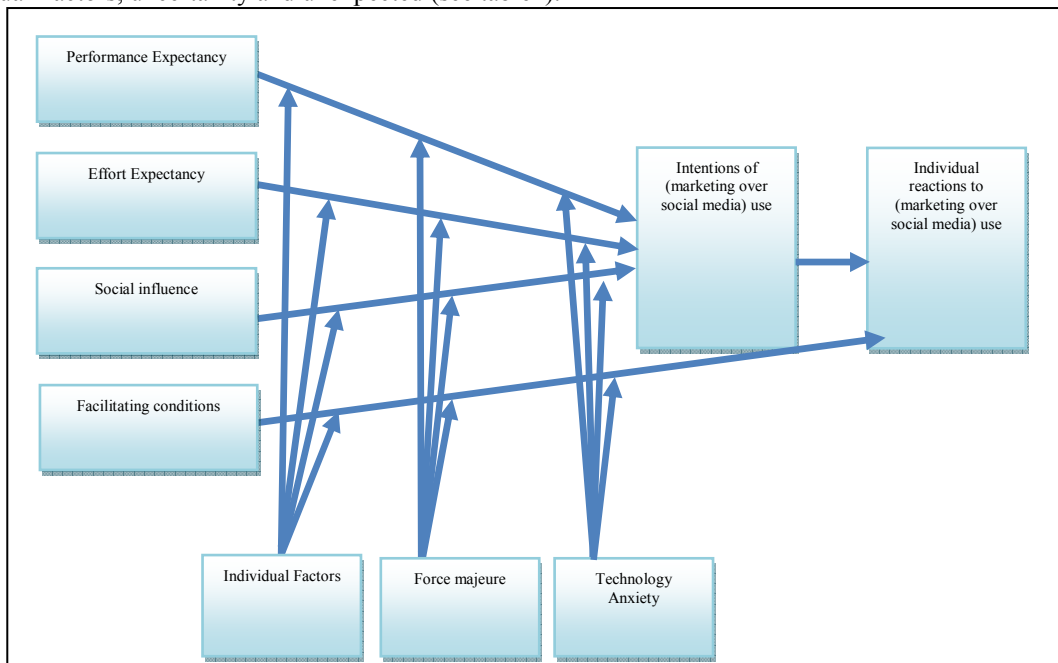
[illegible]

Performance Expectancy

Effort Expectancy

Social influence

Facilitating conditions

Intentions of (marketing over social media) use

Individual reactions to (marketing over social media) use

Individual Factors

Force majeure

Technology Anxiety